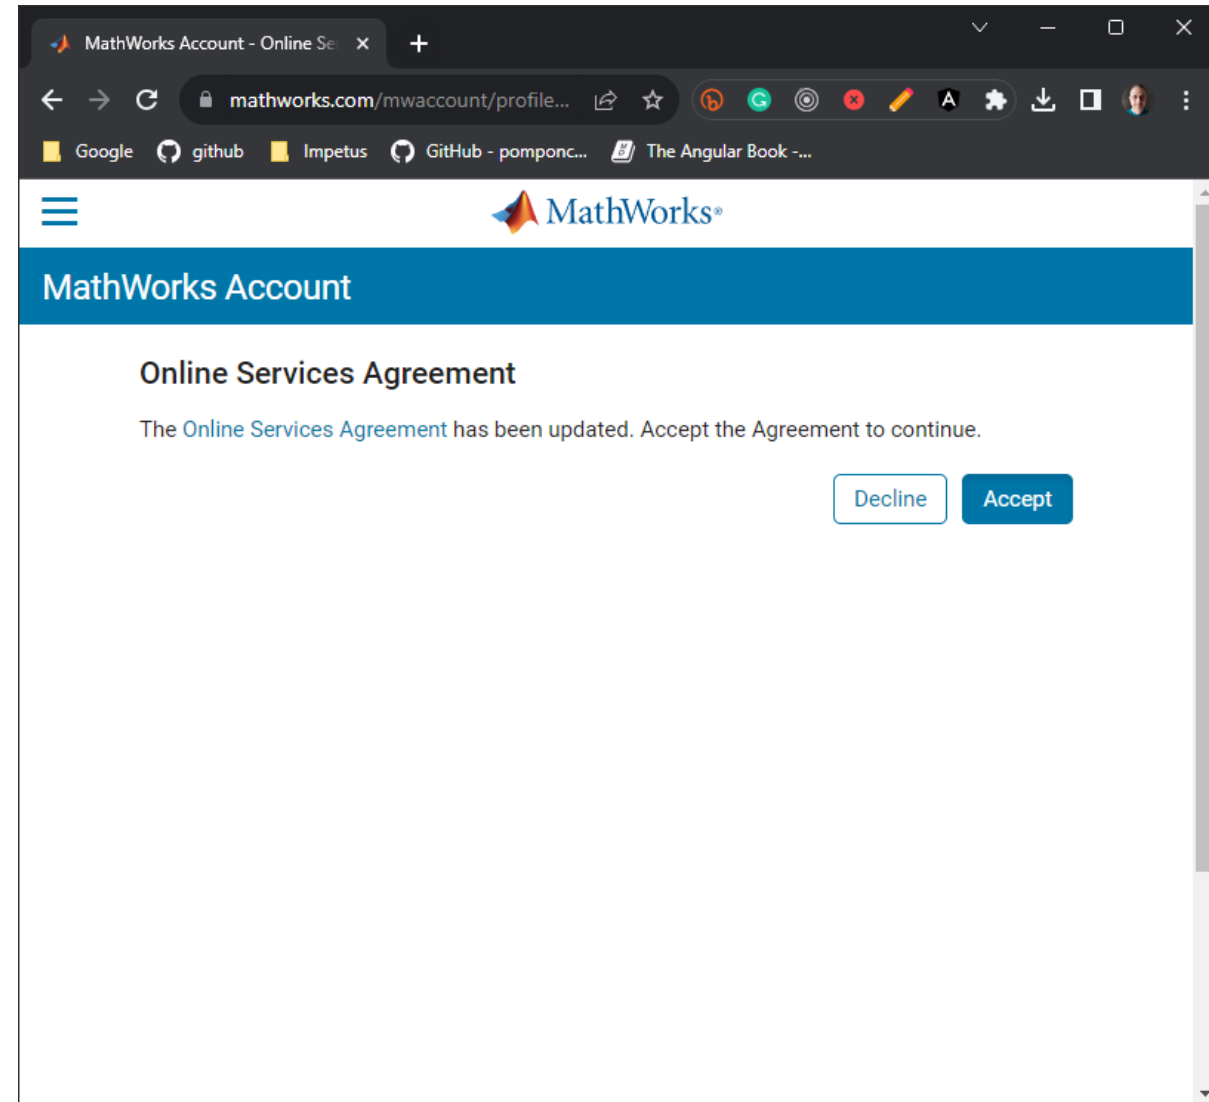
MathWorks Account - Online Se

mathworks.com/mwaccount/profile...

Google github Impetus GitHub - pomponc... The Angular Book -...

MathWorks

MathWorks Account

Online Services Agreement

The Online Services Agreement has been updated. Accept the Agreement to continue.

Decline Accept